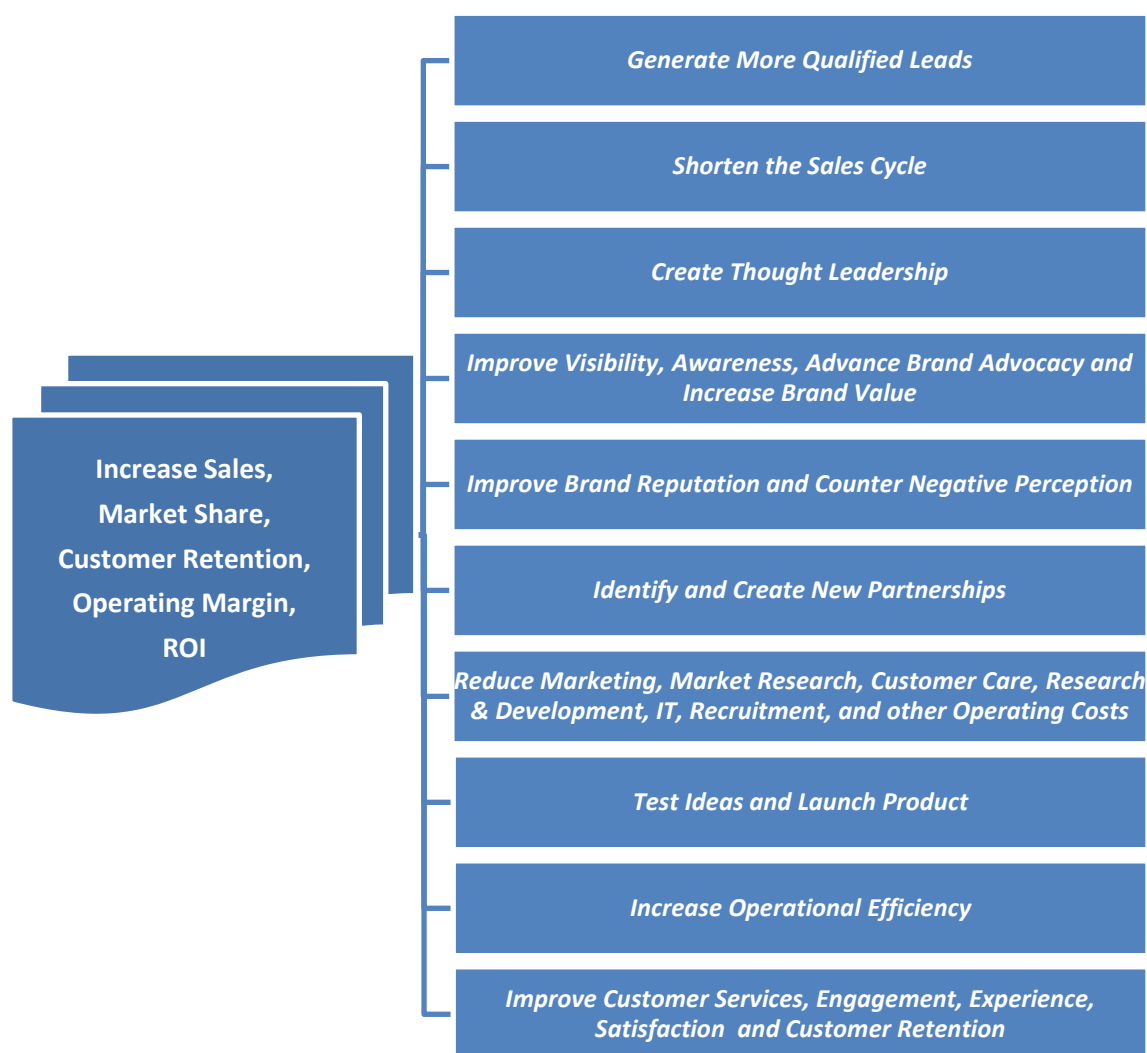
Increase Sales, Market Share, Customer Retention, Operating Margin, ROI

Generate More Qualified Leads

Shorten the Sales Cycle

Create Thought Leadership

Improve Visibility, Awareness, Advance Brand Advocacy and Increase Brand Value

Improve Brand Reputation and Counter Negative Perception

Identify and Create New Partnerships

Reduce Marketing, Market Research, Customer Care, Research & Development, IT, Recruitment, and other Operating Costs

Test Ideas and Launch Product

Increase Operational Efficiency

Improve Customer Services, Engagement, Experience, Satisfaction and Customer Retention